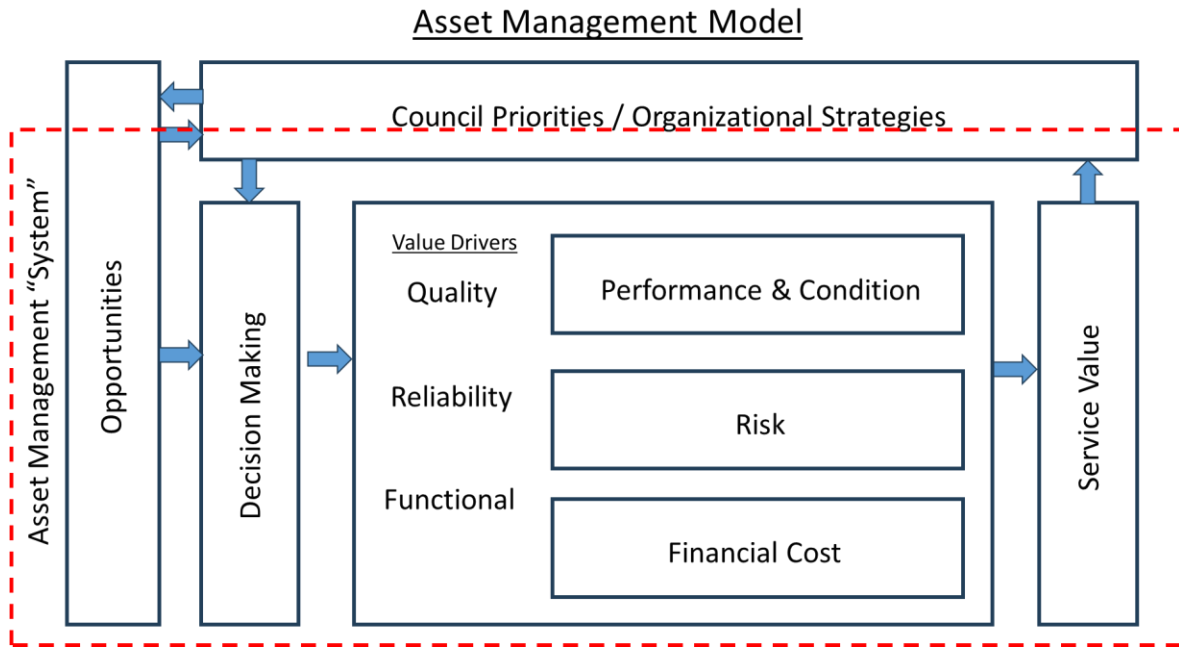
Asset Management Model

Council Priorities / Organizational Strategies

Asset Management "System"

Opportunities

Decision Making

Value Drivers

Quality

Performance & Condition

Reliability

Risk

Functional

Financial Cost

Service Value